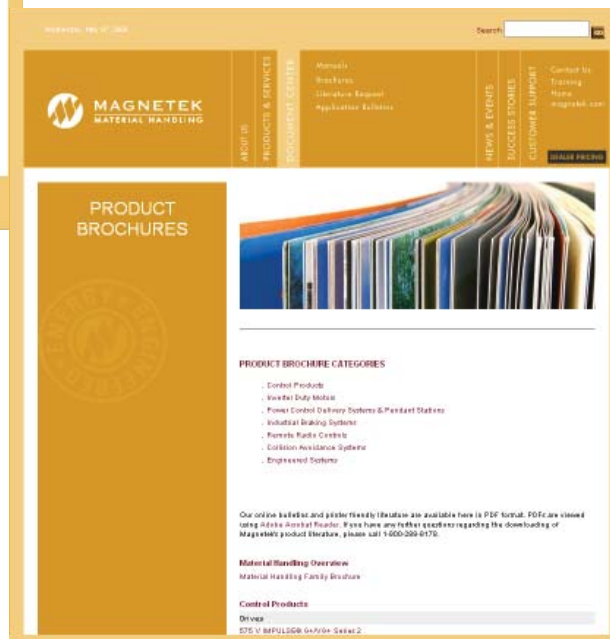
Wednesday, May 9th, 2008

Search: GO

MAGNETEK
MATERIAL HANDLING

ABOUT US
PRODUCTS & SERVICES
DOCUMENT CENTER
Manuals
Brochures
Literature Request
Application Bulletins
NEWS & EVENTS
SUCCESS STORIES
CUSTOMER SUPPORT
Contact Us
Training
Home
magnetek.com
DEALER PRICING

PRODUCT BROCHURES

ENERGY ENGINEERED

PRODUCT BROCHURE CATEGORIES

. Control Products
. Inverter Duty Motors
. Power Control Delivery Systems & Pendant Stations
. Industrial Braking Systems
. Remote Radio Controls
. Collision Avoidance Systems
. Engineered Systems

Our online bulletins and printer friendly literature are available here in PDF format. PDFs are viewed using Adobe Acrobat Reader. If you have any further questions regarding the downloading of Magnetek's product literature, please call 1-800-288-8178.

Material Handling Overview
Material Handling Family Brochure

Control Products
Drives
575 V IMPULSE® G+/VG+ Series 2